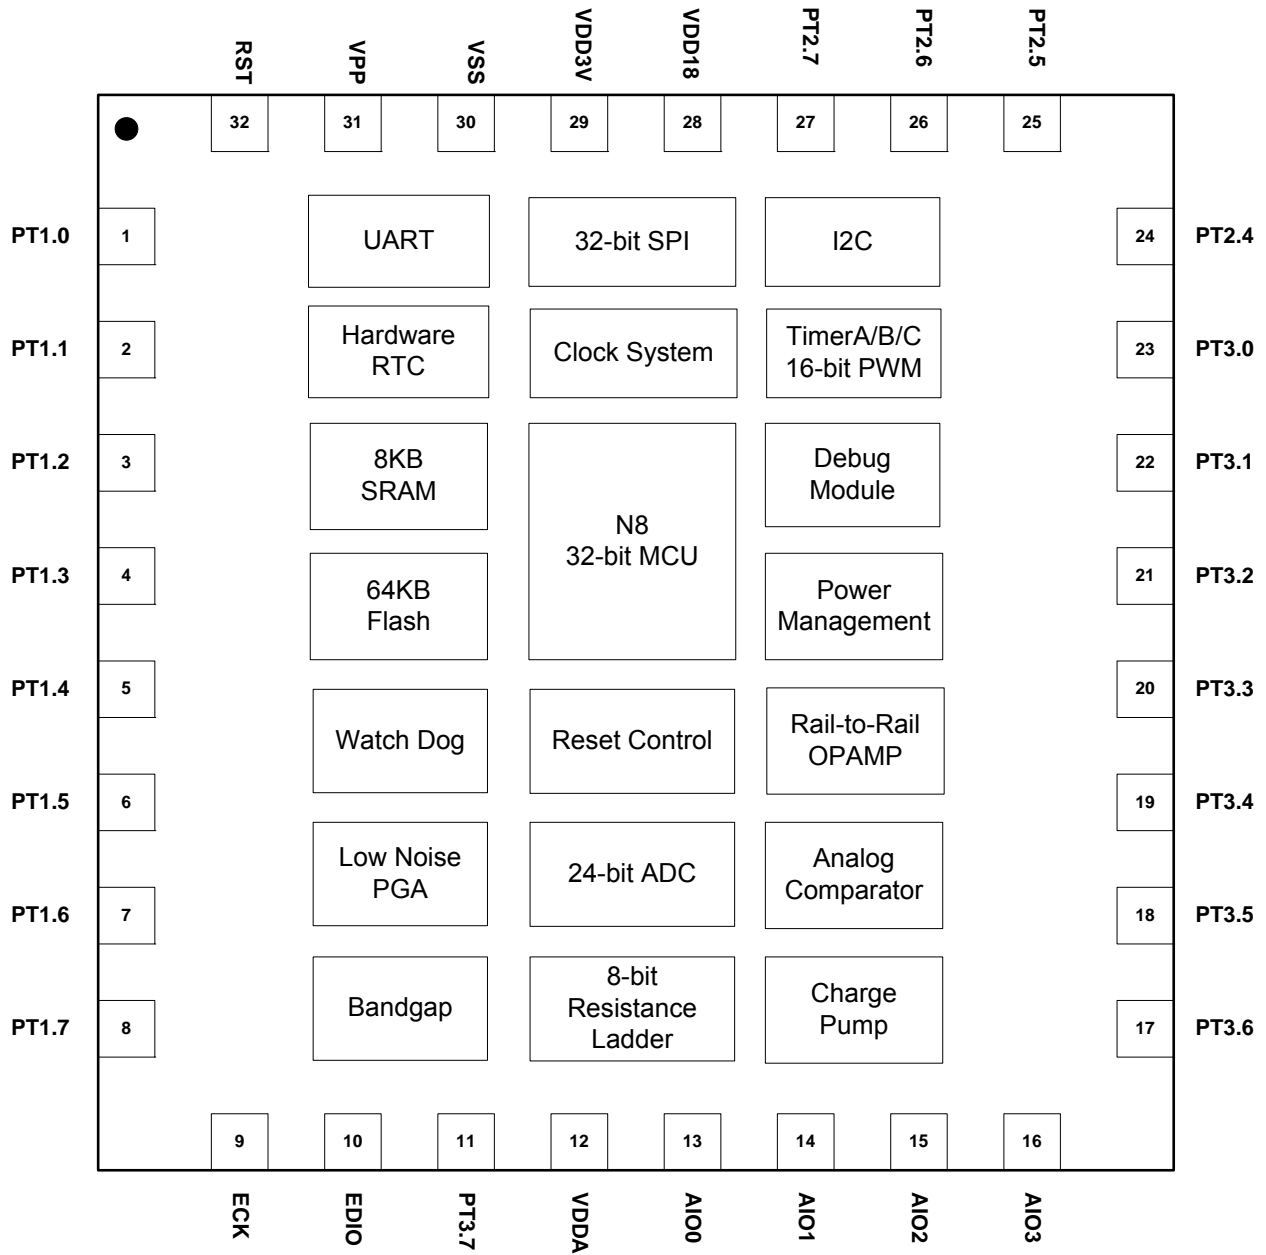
RST VPP VSS VDD3V VDD18 PT2.7 PT2.6 PT2.5

32 31 30 29 28 27 26 25

PT1.0 1
UART
32-bit SPI
I2C
24 PT2.4

PT1.1 2
Hardware RTC
Clock System
TimerA/B/C 16-bit PWM
23 PT3.0

PT1.2 3
8KB SRAM
N8 32-bit MCU
Debug Module
22 PT3.1

PT1.3 4
64KB Flash
Power Management
21 PT3.2

PT1.4 5
Watch Dog
Reset Control
Rail-to-Rail OPAMP
20 PT3.3

PT1.5 6
19 PT3.4

Low Noise PGA
24-bit ADC
Analog Comparator

PT1.6 7
18 PT3.5

Bandgap
8-bit Resistance Ladder
Charge Pump

PT1.7 8
17 PT3.6

9 10 11 12 13 14 15 16

ECK EDIO PT3.7 VDDA AIO0 AIO1 AIO2 AIO3